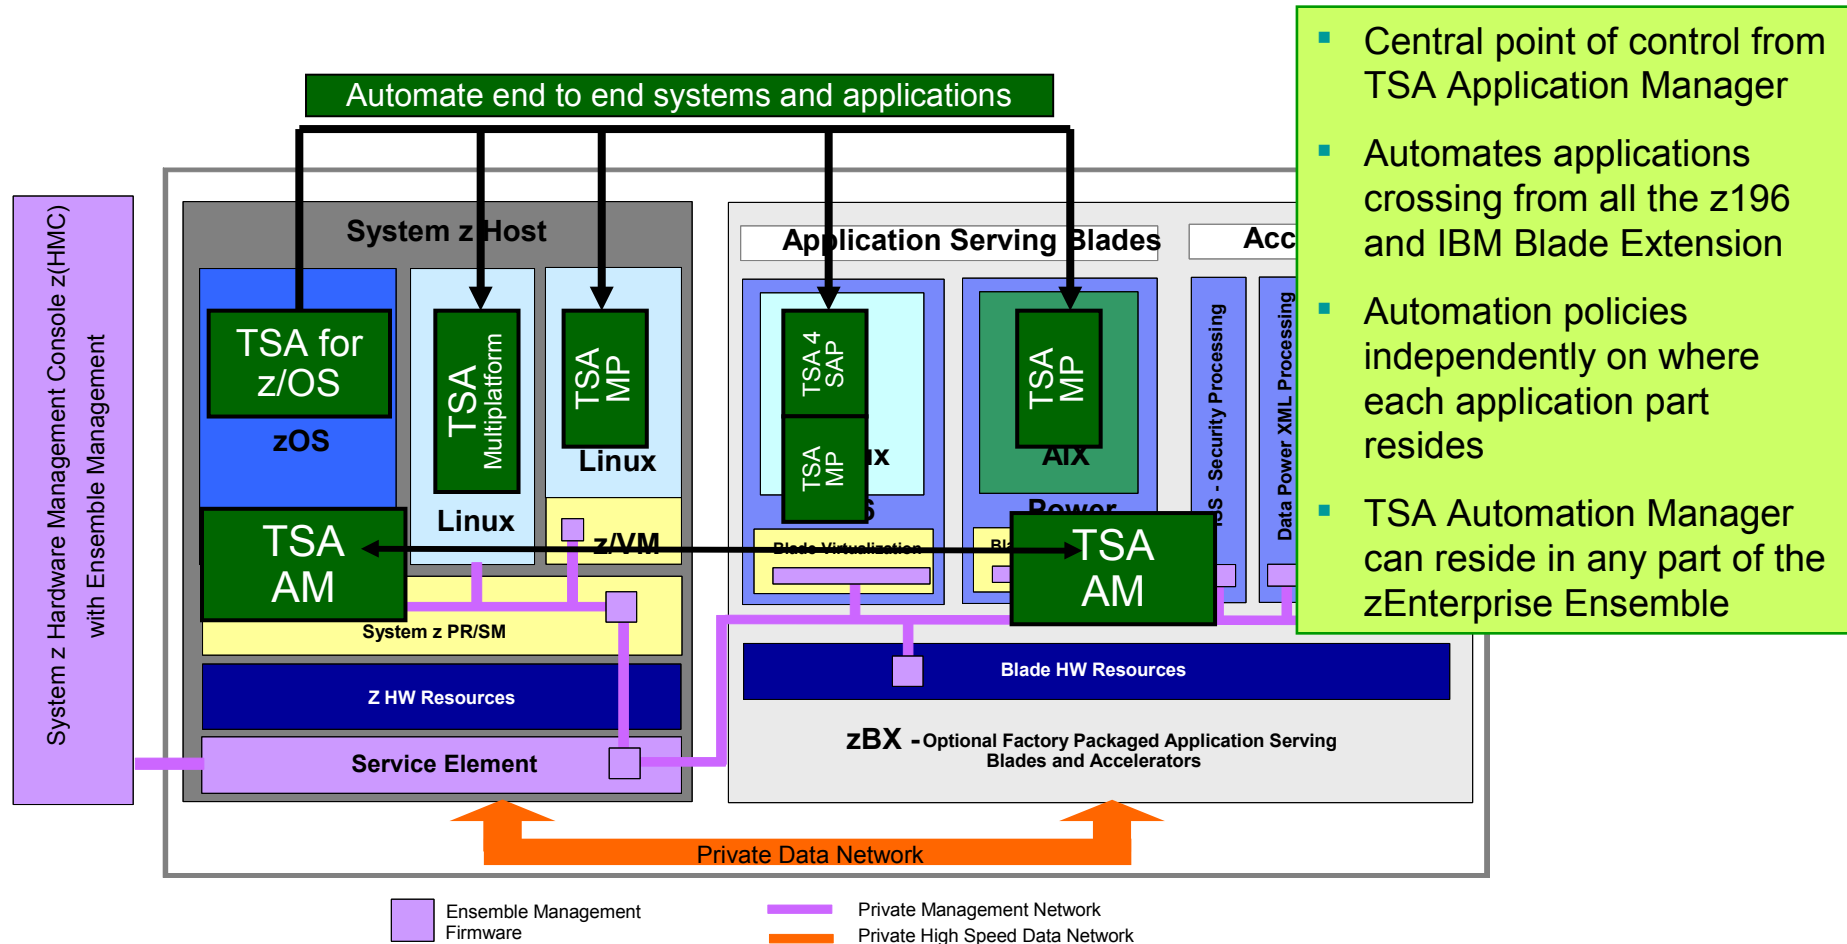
Automate end to end systems and applications

System z Hardware Management Console z(HMC) with Ensemble Management

System z Host

TSA for z/OS

zOS

TSA Multiplatform

Linux

TSA MP

Linux

z/VM

TSA AM

System z PR/SM

Z HW Resources

Service Element

Application Serving Blades

Acc

TSA 4 SAP

TSA MP

ux

S

Blade Virtualization

TSA MP

AIX

Power

Bl

TSA AM

S - Security Processing

Data Power XML Processing

Blade HW Resources

zBX - Optional Factory Packaged Application Serving Blades and Accelerators

Private Data Network

Ensemble Management Firmware

Private Management Network

Private High Speed Data Network

- Central point of control from TSA Application Manager
- Automates applications crossing from all the z196 and IBM Blade Extension
- Automation policies independently on where each application part resides
- TSA Automation Manager can reside in any part of the zEnterprise Ensemble